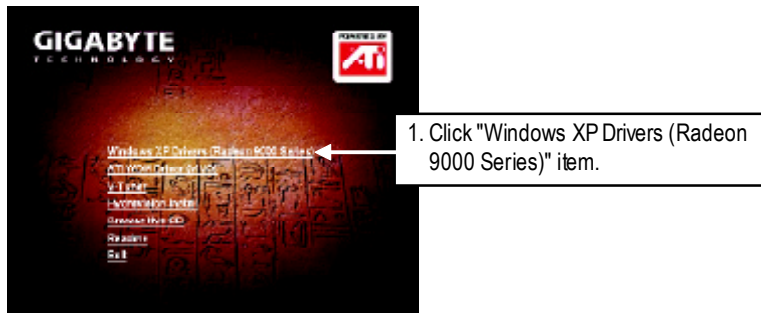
GIGABYTE
TECHNOLOGY

POWERED BY
ATi

Windows XP Drivers (Radeon 9000 Series)
ATI WDM Drivers (W2K/XP)
V-Tuner
Hydravision Install
Browse this CD
Readme
Exit

1. Click "Windows XP Drivers (Radeon 9000 Series)" item.